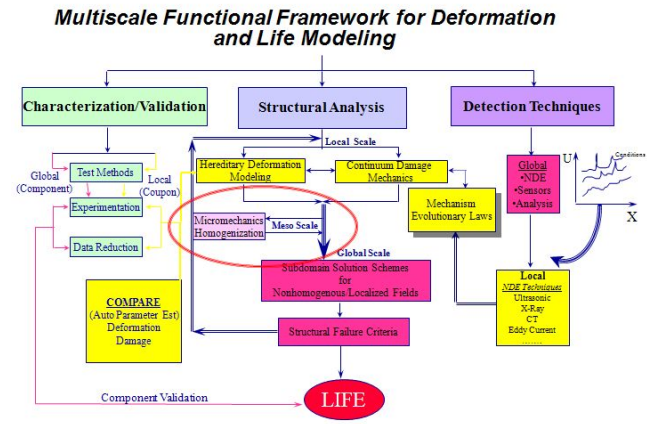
Multiscale Functional Framework for Deformation and Life Modeling

Characterization/Validation

Structural Analysis

Detection Techniques

Global (Component)

Test Methods

Local (Coupon)

Experimentation

Data Reduction

Local Scale

Hereditary Deformation Modeling

Continuum Damage Mechanics

Micromechanics Homogenization

Meso Scale

Global Scale

Mechanism Evolutionary Laws

Subdomain Solution Schemes for Nonhomogenous Localized Fields

Structural Failure Criteria

COMPARE (Auto Parameter Est) Deformation Damage

Global •NDE •Sensors •Analysis

U

Conditions

X

Local NDE Techniques Ultrasonic X-Ray CT Eddy Current .......

Component Validation

LIFE